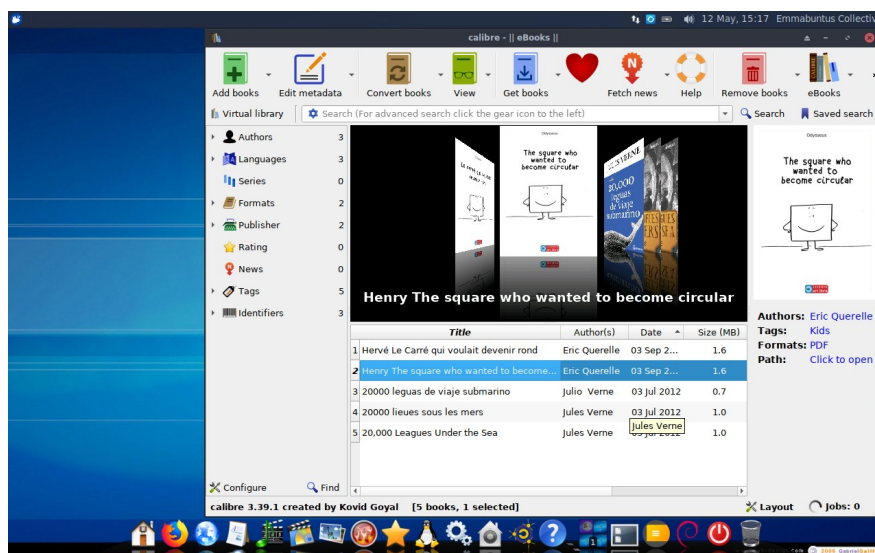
12 May, 15:17 Emmabuntus Collectiv

calibre - || eBooks ||

Add books Edit metadata Convert books View Get books Fetch news Help Remove books eBooks

Virtual library Search (For advanced search click the gear icon to the left) Search Saved search

Authors 3
Languages 3
Series 0
Formats 2
Publisher 2
Rating 0
News 0
Tags 5
Identifiers 3

The square who wanted to become circular

20,000 leguas de viaje submarino

Henry The square who wanted to become circular

| | Title | Author(s) | Date | Size (MB) |
|---|---|---|---|---|
| 1 | Hervé Le Carré qui voulait devenir rond | Eric Querelle | 03 Sep 2... | 1.6 |
| 2 | Henry The square who wanted to become... | Eric Querelle | 03 Sep 2... | 1.6 |
| 3 | 20000 leguas de viaje submarino | Julio Verne | 03 Jul 2012 | 0.7 |
| 4 | 20000 lieues sous les mers | Jules Verne | 03 Jul 2012 | 1.0 |
| 5 | 20,000 Leagues Under the Sea | Jules Verne | 03 Jul 2012 | 1.0 |

Jules Verne

The square who wanted to become circular

Authors: Eric Querelle
Tags: Kids
Formats: PDF
Path: Click to open

Configure Find

calibre 3.39.1 created by Kovid Goyal [5 books, 1 selected]

Layout Jobs: 0